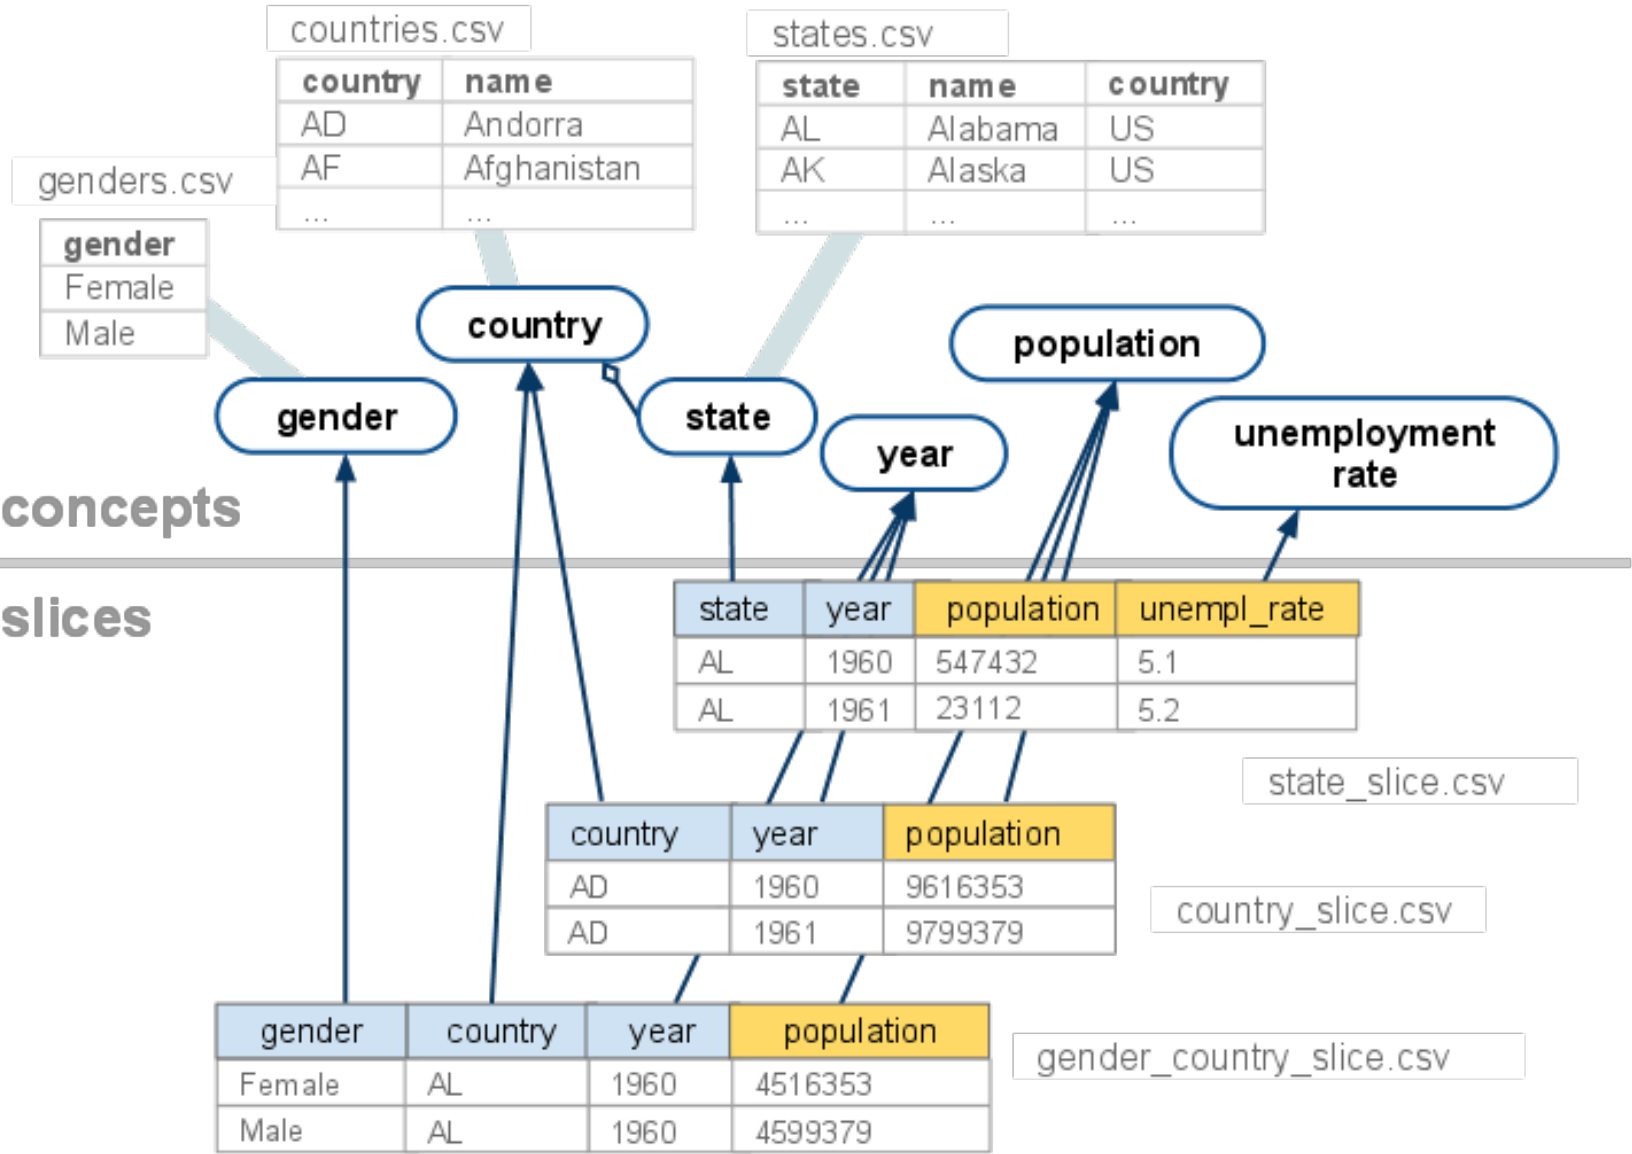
countries.csv

| country | name |
|---|---|
| AD | Andorra |
| AF | Afghanistan |
| ... | ... |

states.csv

| state | name | country |
|---|---|---|
| AL | Alabama | US |
| AK | Alaska | US |
| ... | ... | ... |

genders.csv

| gender |
|---|
| Female |
| Male |

country

population

gender

state

year

unemployment rate

concepts

slices

| state | year | population | unempl_rate |
|---|---|---|---|
| AL | 1960 | 547432 | 5.1 |
| AL | 1961 | 23112 | 5.2 |

state_slice.csv

| country | year | population |
|---|---|---|
| AD | 1960 | 9616353 |
| AD | 1961 | 9799379 |

country_slice.csv

| gender | country | year | population |
|---|---|---|---|
| Female | AL | 1960 | 4516353 |
| Male | AL | 1960 | 4599379 |

gender_country_slice.csv